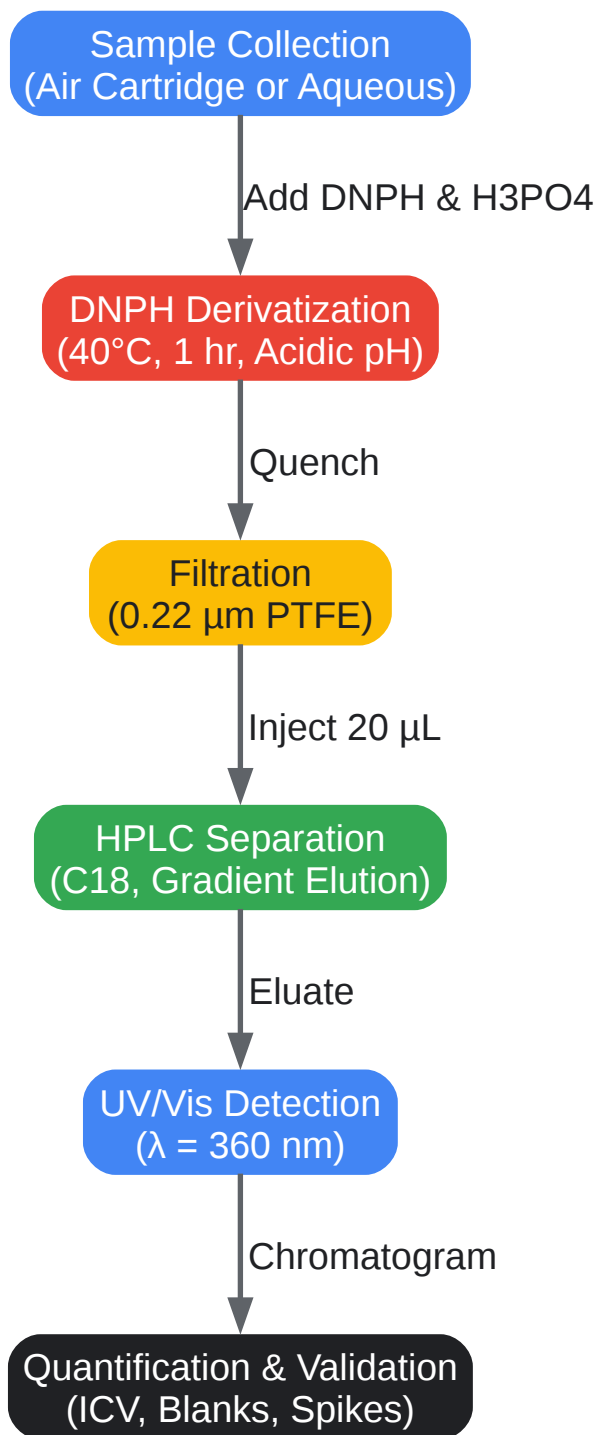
Sample Collection
(Air Cartridge or Aqueous)

Add DNPH & H3PO4

DNPH Derivatization
(40°C, 1 hr, Acidic pH)

Quench

Filtration
(0.22 µm PTFE)

Inject 20 µL

HPLC Separation
(C18, Gradient Elution)

Eluate

UV/Vis Detection
(λ = 360 nm)

Chromatogram

Quantification & Validation
(ICV, Blanks, Spikes)